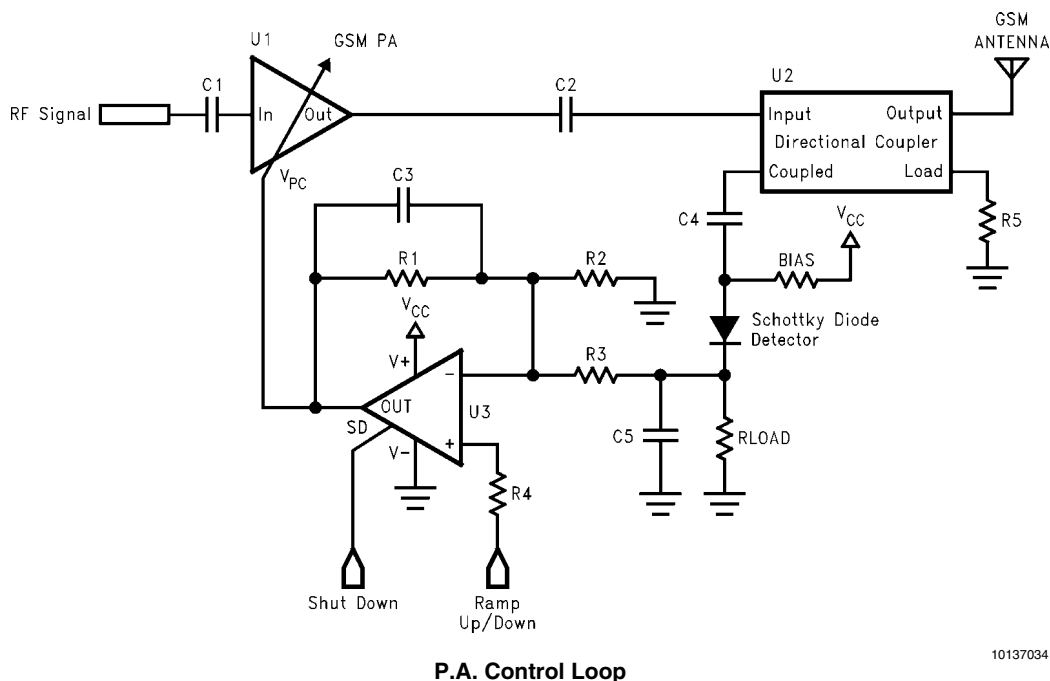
U1
GSM PA
GSM ANTENNA
C1
C2
U2
RF Signal
In
Out
Input
Output
Directional Coupler
$V_{PC}$
Coupled
Load
C3
C4
$V_{CC}$
R5
R1
R2
BIAS
$V_{CC}$
Schottky Diode Detector
V+
−
R3
OUT
U3
SD
V−
+
C5
RLOAD
R4
Shut Down
Ramp Up/Down
10137034
P.A. Control Loop